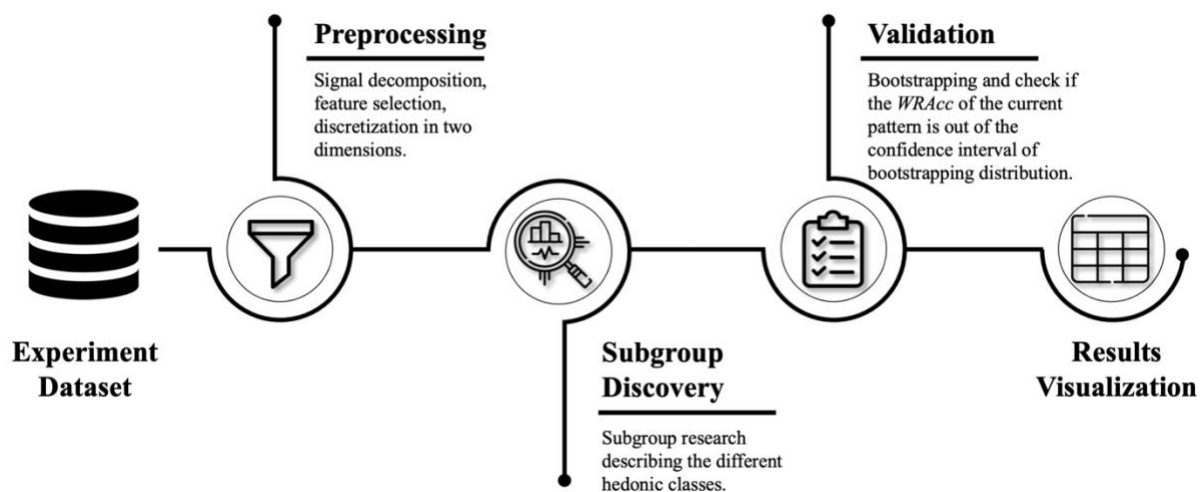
Preprocessing

Signal decomposition, feature selection, discretization in two dimensions.

Validation

Bootstrapping and check if the *WRAcc* of the current pattern is out of the confidence interval of bootstrapping distribution.

Experiment Dataset

Subgroup Discovery

Subgroup research describing the different hedonic classes.

Results Visualization